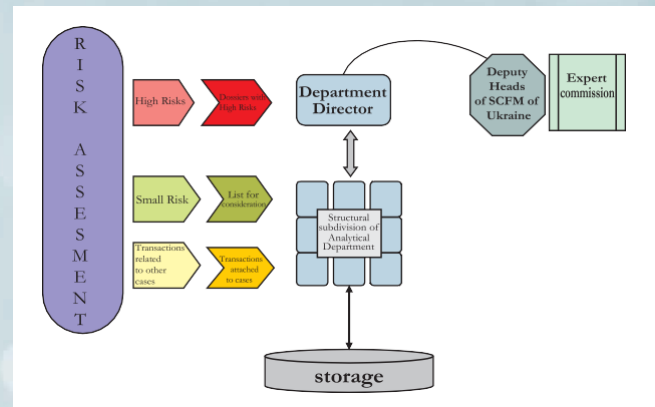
R I S K A S S E S M E N T

High Risks

Dossiers with High Risks

Small Risk

List for consideration

Transactions related to other cases

Transactions attached to cases

Department Director

Deputy Heads of SCFM of Ukraine

Expert commission

Structural subdivision of Analytical Department

storage